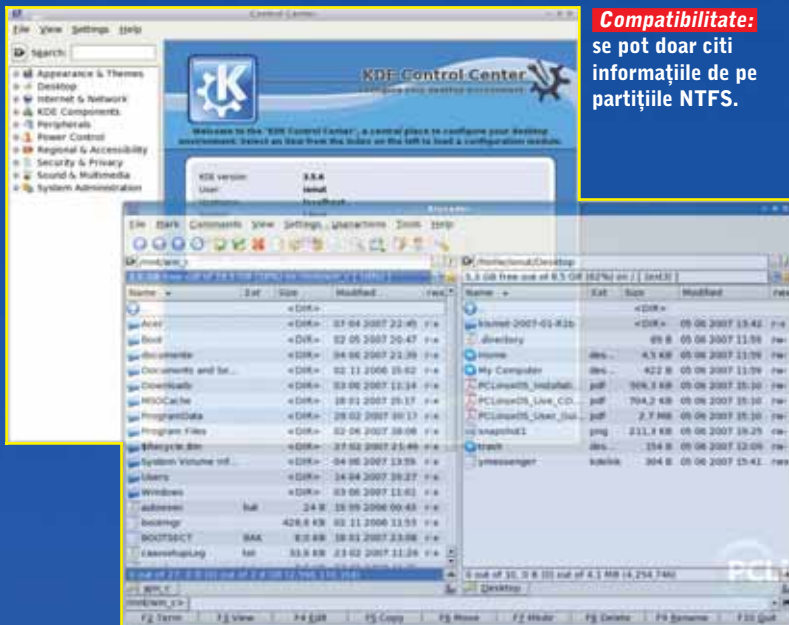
Compatibilitate: se pot doar citi informațiile de pe partițiile NTFS.

Control Center

File View Settings Help

Search:

Appearance & Themes
Desktop
Internet & Network
KDE Components
Peripherals
Power Control
Regional & Accessibility
Security & Privacy
Sound & Multimedia
System Administration

KDE Control Center

Welcome to the "KDE Control Center", a central place to configure your Desktop environment. Select an item from the index on the left to load a configuration module.

KDE version: 3.5.6
User: ionut

Krusader

File Mark Commands View Settings Useractions Tools Help

/mnt/win_c

/home/ionut/Desktop

5.3 GB free out of 8.5 GB (62%) on / [ (ext3) ]

| Name | Ext | Size | Modified | rwx |
|---|---|---|---|---|
| .. | | <DIR> | | |
| Acer | | <DIR> | 07 04 2007 22:45 | r-x |
| Boot | | <DIR> | 02 05 2007 20:47 | r-x |
| documente | | <DIR> | 04 06 2007 21:39 | r-x |
| Documents and Se... | | <DIR> | 02 11 2006 15:02 | r-x |
| Downloads | | <DIR> | 03 06 2007 11:14 | r-x |
| MSOCache | | <DIR> | 18 01 2007 15:17 | r-x |
| ProgramData | | <DIR> | 28 02 2007 00:17 | r-x |
| Program Files | | <DIR> | 02 06 2007 18:08 | r-x |
| $Recycle.Bin | | <DIR> | 07 02 2007 23:49 | r-x |
| System Volume Inf... | | <DIR> | 04 06 2007 13:59 | r-x |
| Users | | <DIR> | 24 04 2007 20:27 | r-x |
| Windows | | <DIR> | 03 06 2007 11:01 | r-x |
| autoexec | bat | 24 B | 15 09 2006 00:43 | r-x |
| bootmgr | | 428,6 KB | 02 11 2006 11:53 | r-x |
| BOOTSECT | BAK | 8,0 KB | 18 01 2007 23:08 | r-x |
| caexehup.log | txt | 33,8 KB | 23 02 2007 11:24 | r-x |

| Name | Ext | Size | Modified | rwx |
|---|---|---|---|---|
| .. | | <DIR> | | |
| kismet-2007-01-R2b | | <DIR> | 05 06 2007 13:42 | r-x |
| .directory | | 69 B | 05 06 2007 11:59 | rw- |
| Home | des... | 4,5 KB | 05 06 2007 11:59 | rw- |
| My Computer | des... | 422 B | 05 06 2007 11:59 | rw- |
| PCLinuxOS_Installati... | pdf | 906,3 KB | 05 06 2007 15:10 | rw- |
| PCLinuxOS_Live_CD... | pdf | 704,2 KB | 05 06 2007 15:10 | rw- |
| PCLinuxOS_User_Gui... | pdf | 2,7 MB | 05 06 2007 15:10 | rw- |
| snapshot1 | png | 211,4 KB | 05 06 2007 16:25 | rw- |
| trash | des... | 154 B | 05 06 2007 12:09 | rw- |
| ymessenger | kdelnk | 304 B | 05 06 2007 15:41 | rw- |

0 out of 10, 0 B (0) out of 4.1 MB (4,254,746)

Desktop

/mnt/win_c>

F2 Term | F3 View | F4 Edit | F5 Copy | F6 Move | F7 Mkdir | F8 Delete | F9 Rename | F10 Quit

PC